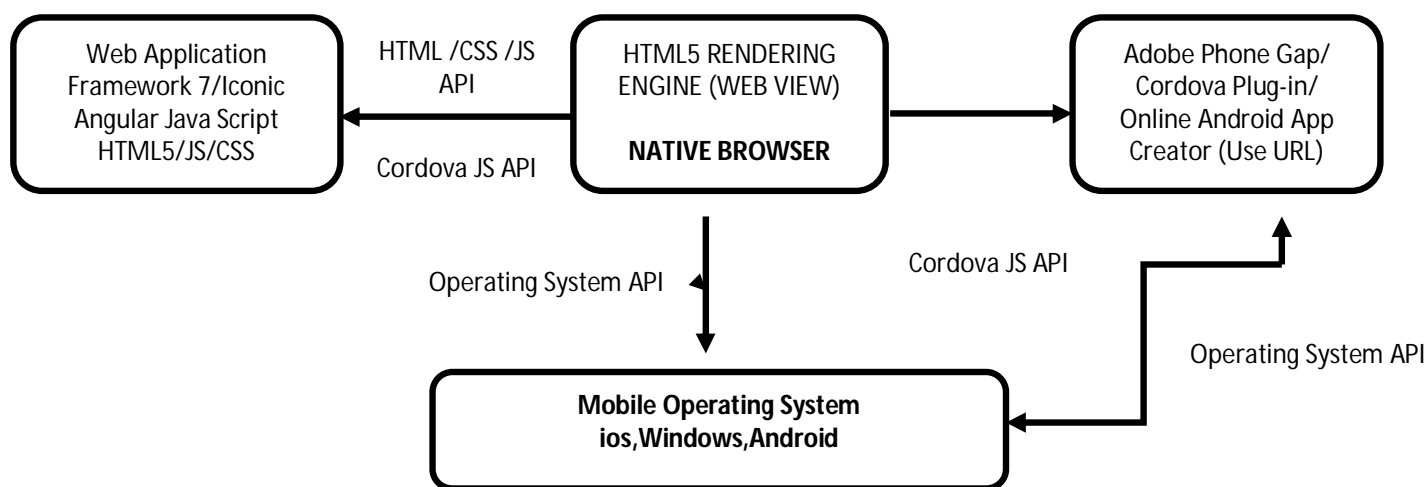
Web Application Framework 7/Iconic Angular Java Script HTML5/JS/CSS

HTML /CSS /JS API

Cordova JS API

HTML5 RENDERING ENGINE (WEB VIEW)

**NATIVE BROWSER**

Adobe Phone Gap/ Cordova Plug-in/ Online Android App Creator (Use URL)

Operating System API

Cordova JS API

Operating System API

**Mobile Operating System ios,Windows,Android**